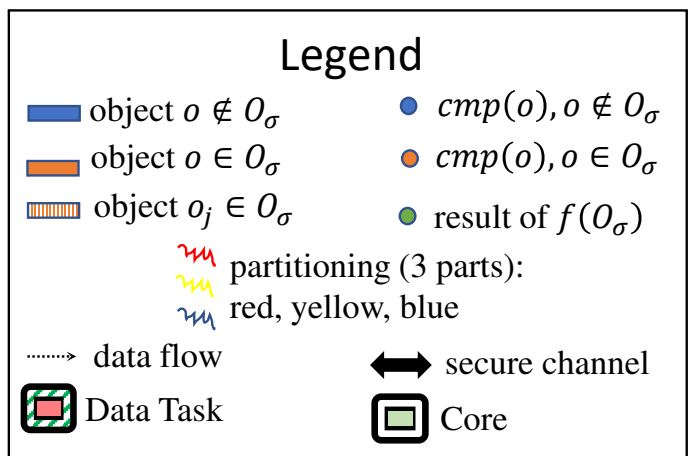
Legend

object $o \notin O_\sigma$

$cmp(o), o \notin O_\sigma$

object $o \in O_\sigma$

$cmp(o), o \in O_\sigma$

object $o_j \in O_\sigma$

result of $f(O_\sigma)$

partitioning (3 parts):
red, yellow, blue

data flow

secure channel

Data Task

Core